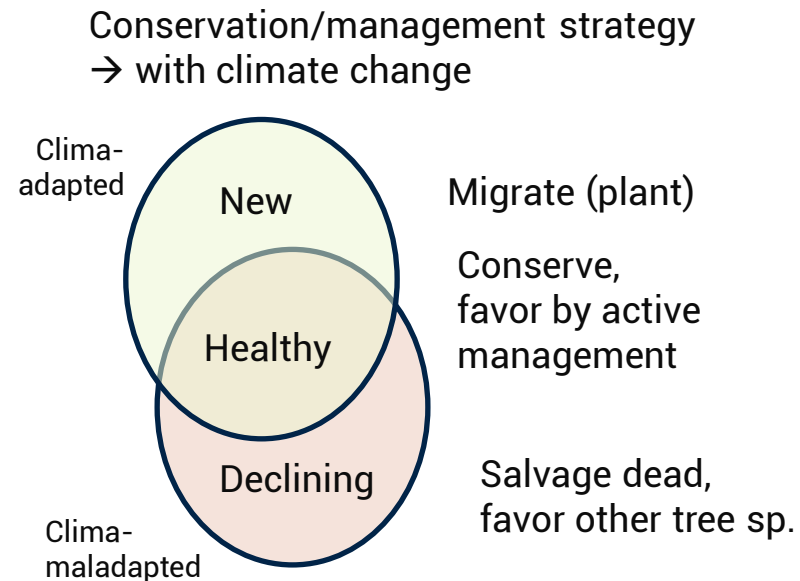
Conservation/management strategy
→ with climate change

Clima-adapted

New

Migrate (plant)

Healthy

Conserve, favor by active management

Declining

Salvage dead, favor other tree sp.

Clima-maladapted